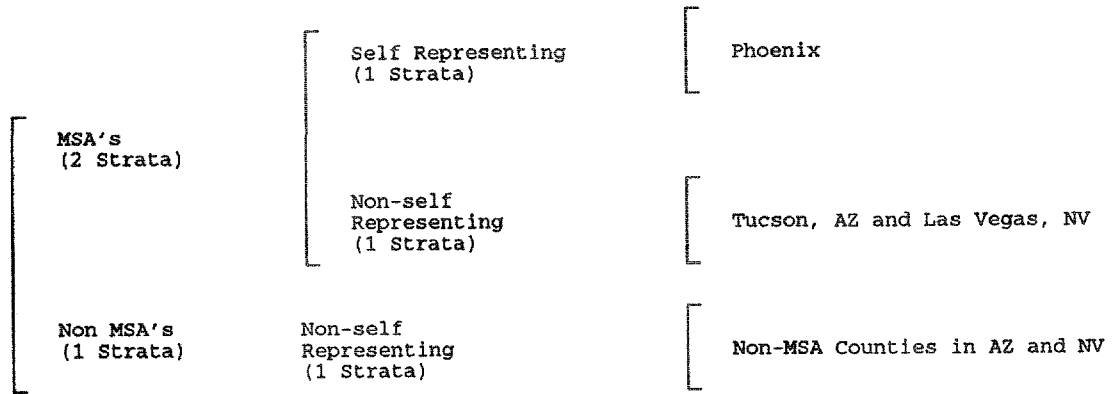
MSA's
(2 Strata)

Self Representing
(1 Strata)

Phoenix

Non-self
Representing
(1 Strata)

Tucson, AZ and Las Vegas, NV

Non MSA's
(1 Strata)

Non-self
Representing
(1 Strata)

Non-MSA Counties in AZ and NV